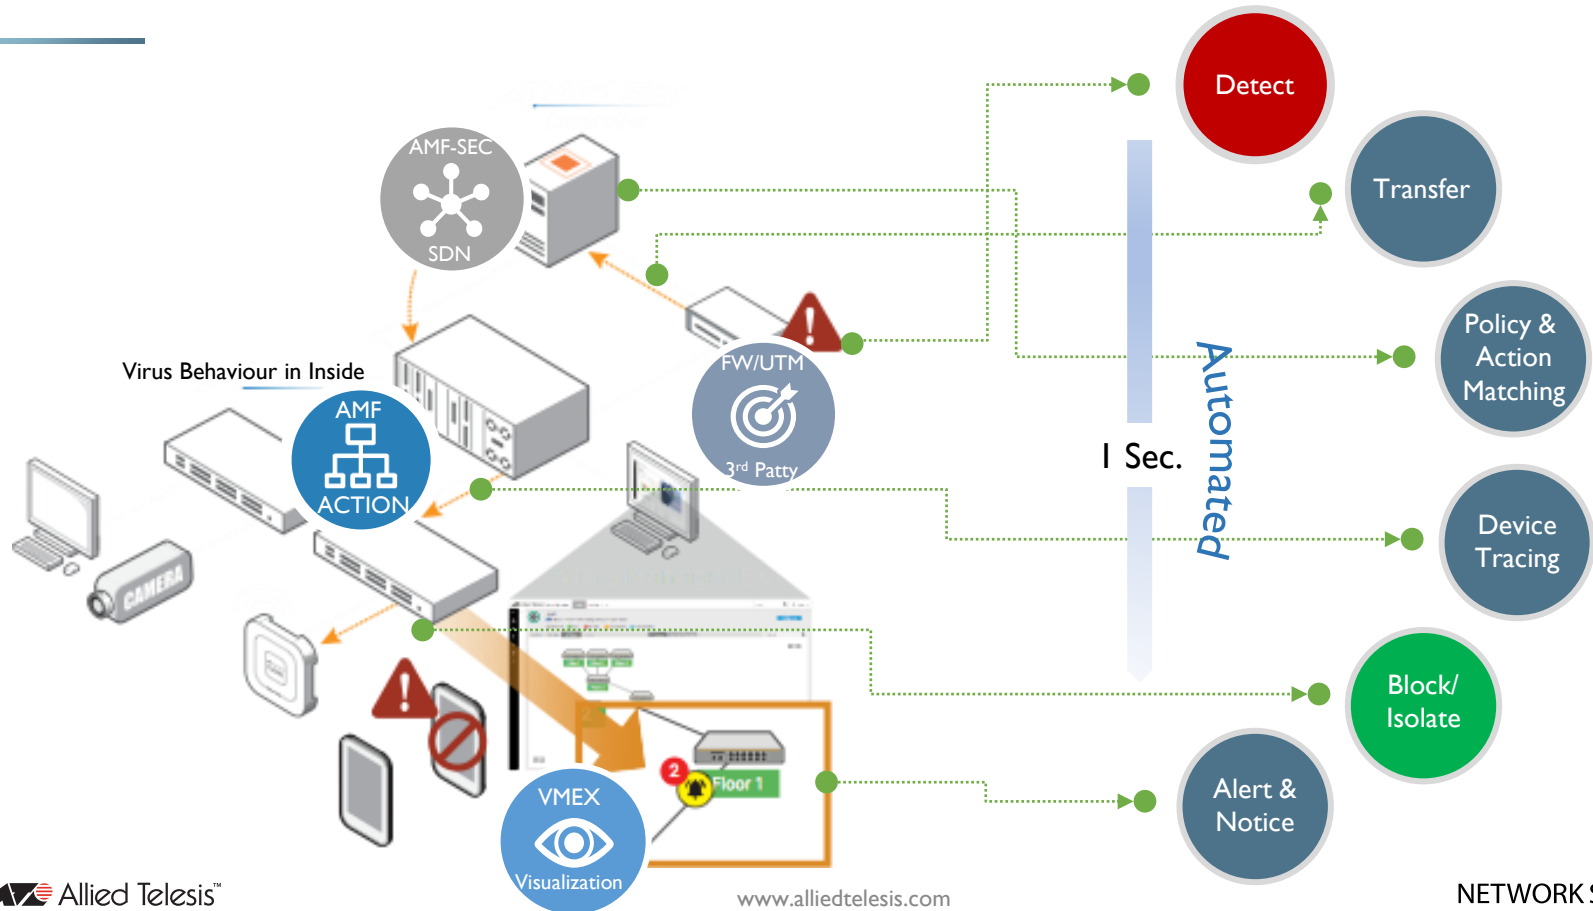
Detect

Transfer

Policy & Action Matching

Device Tracing

Block/ Isolate

Alert & Notice

AMF-SEC

SDN

Virus Behaviour in Inside

AMF

ACTION

FW/UTM

3rd Patty

CAMERA

1 Sec.

Automated

Floor 1

VMEX

Visualization

Allied Telesis™

www.alliedtelesis.com

NETWORK S